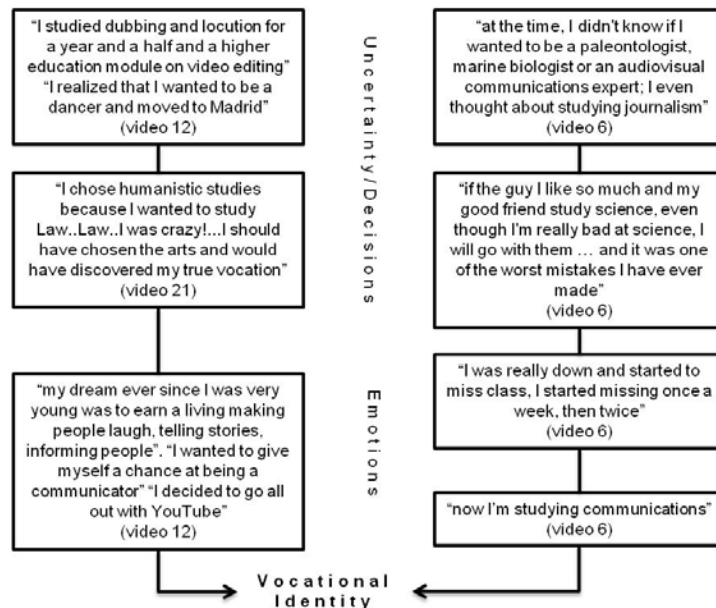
"I studied dubbing and locution for a year and a half and a higher education module on video editing" "I realized that I wanted to be a dancer and moved to Madrid" (video 12)

"I chose humanistic studies because I wanted to study Law..Law..I was crazy!...I should have chosen the arts and would have discovered my true vocation" (video 21)

"my dream ever since I was very young was to earn a living making people laugh, telling stories, informing people". "I wanted to give myself a chance at being a communicator" "I decided to go all out with YouTube" (video 12)

Uncertainty/Decisions

Emotions

"at the time, I didn't know if I wanted to be a paleontologist, marine biologist or an audiovisual communications expert; I even thought about studying journalism" (video 6)

"if the guy I like so much and my good friend study science, even though I'm really bad at science, I will go with them … and it was one of the worst mistakes I have ever made" (video 6)

"I was really down and started to miss class, I started missing once a week, then twice" (video 6)

"now I'm studying communications" (video 6)

Vocational Identity